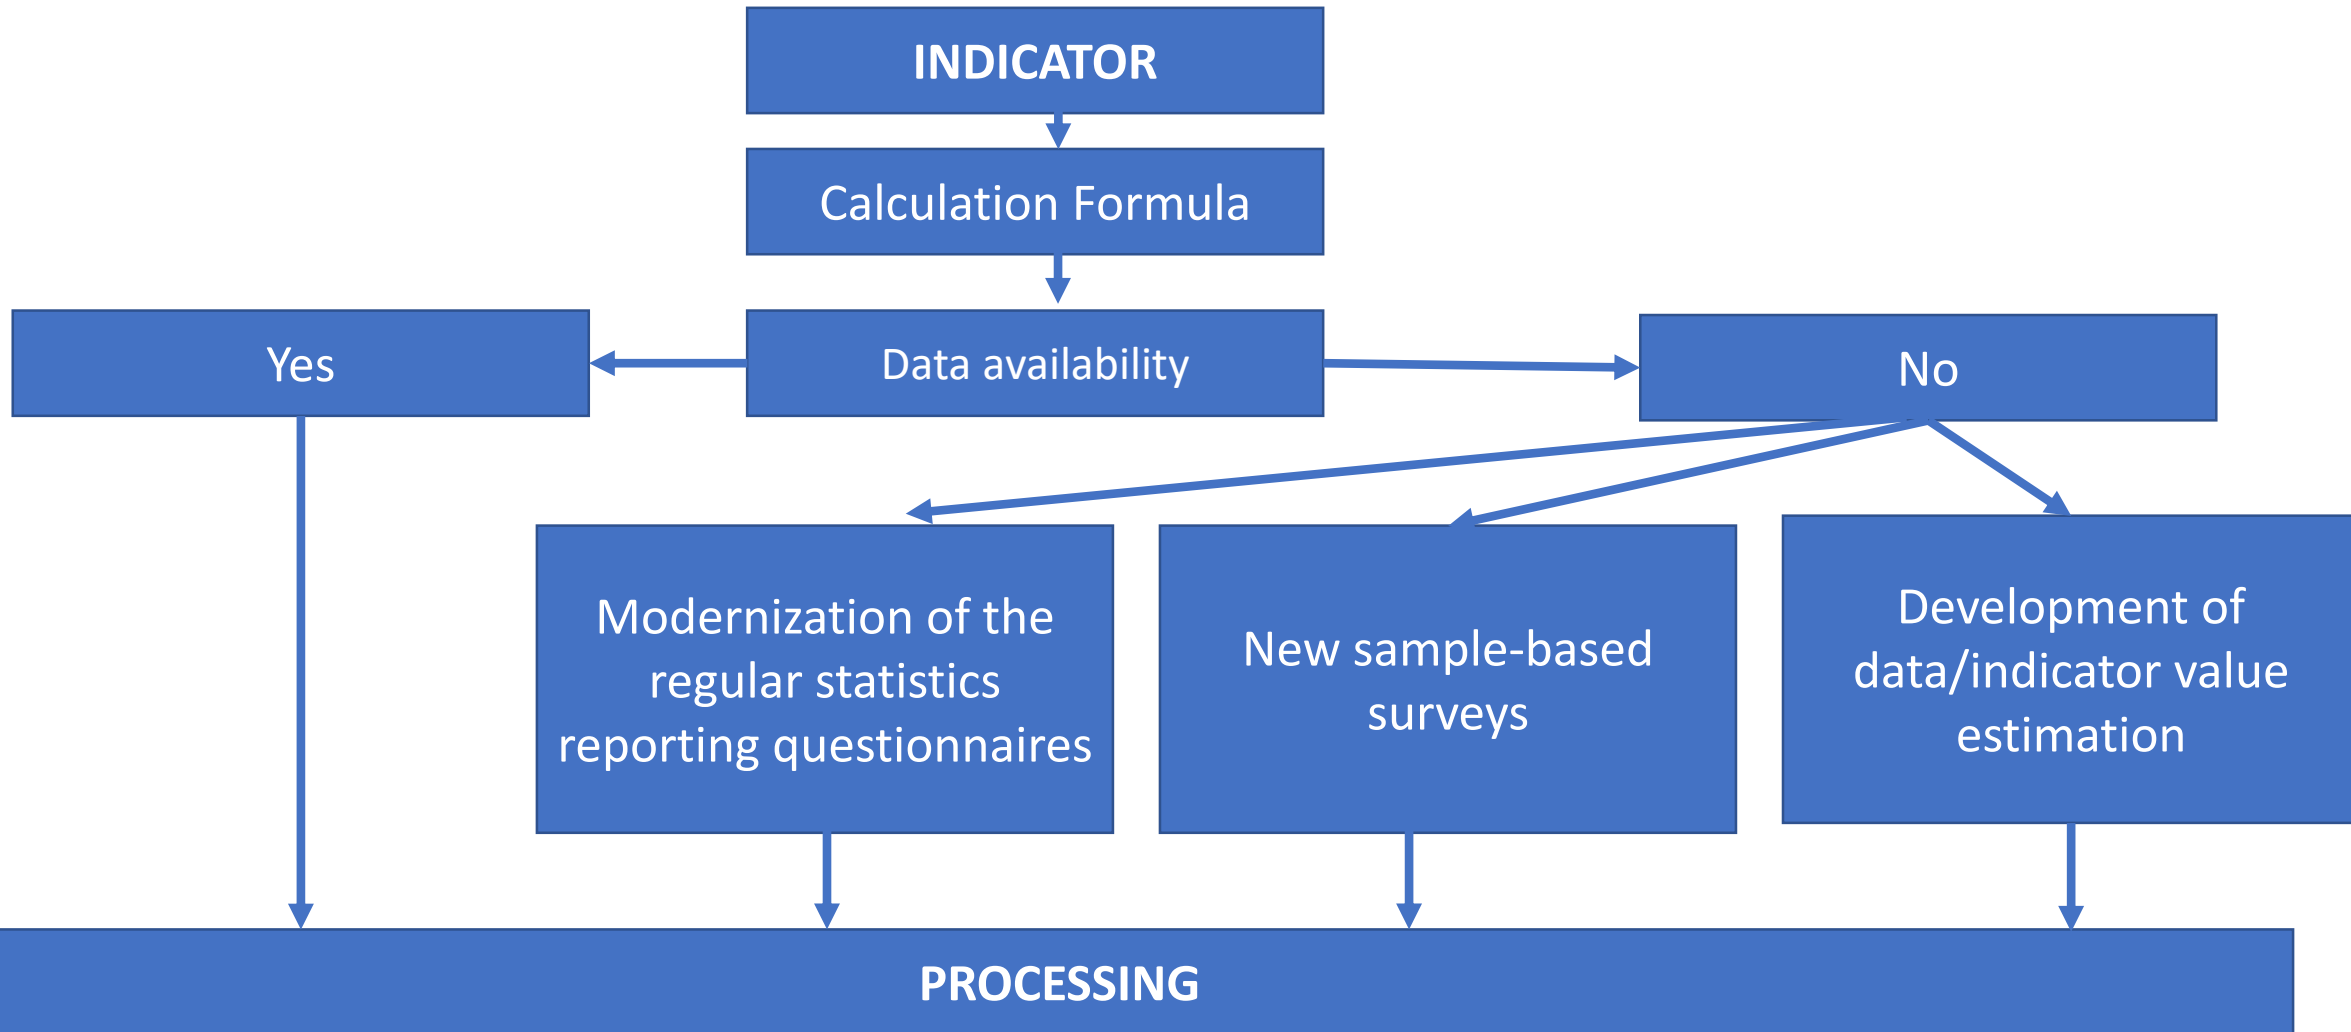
INDICATOR

Calculation Formula

Data availability

Yes

No

Modernization of the regular statistics reporting questionnaires

New sample-based surveys

Development of data/indicator value estimation

PROCESSING